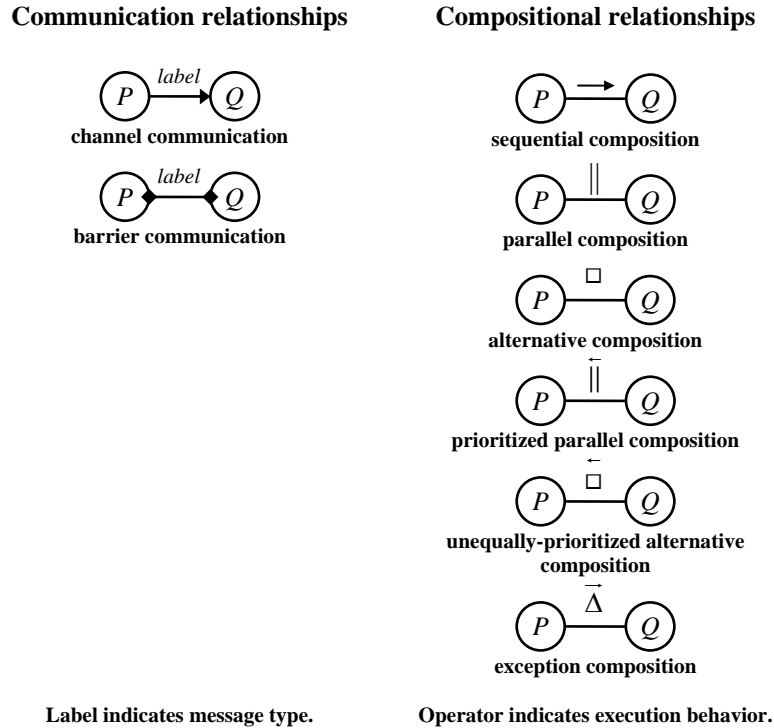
Communication relationships

$P$ label $Q$
channel communication

$P$ label $Q$
barrier communication

Label indicates message type.

Compositional relationships

$P$ $\rightarrow$ $Q$
sequential composition

$P$ $\|$ $Q$
parallel composition

$P$ $\square$ $Q$
alternative composition

$P$ $\overleftarrow{\|}$ $Q$
prioritized parallel composition

$P$ $\overleftarrow{\square}$ $Q$
unequally-prioritized alternative composition

$P$ $\overrightarrow{\Delta}$ $Q$
exception composition

Operator indicates execution behavior.